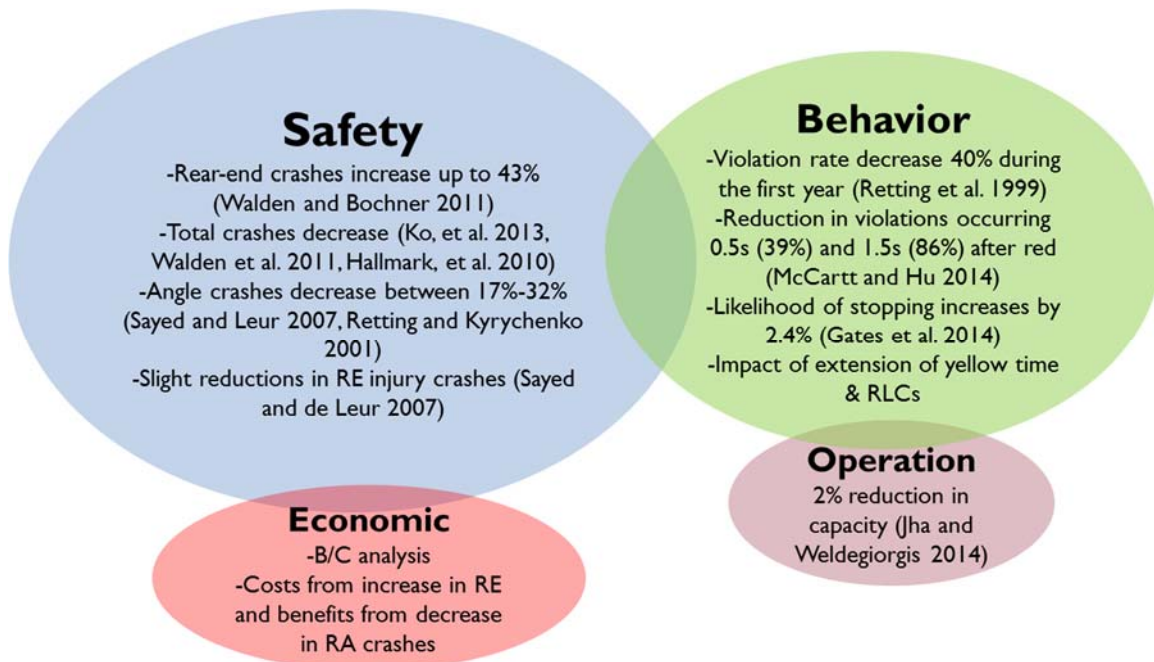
Safety

-Rear-end crashes increase up to 43% (Walden and Bochner 2011)
-Total crashes decrease (Ko, et al. 2013, Walden et al. 2011, Hallmark, et al. 2010)
-Angle crashes decrease between 17%-32% (Sayed and Leur 2007, Retting and Kyrychenko 2001)
-Slight reductions in RE injury crashes (Sayed and de Leur 2007)

Behavior

-Violation rate decrease 40% during the first year (Retting et al. 1999)
-Reduction in violations occurring 0.5s (39%) and 1.5s (86%) after red (McCartt and Hu 2014)
-Likelihood of stopping increases by 2.4% (Gates et al. 2014)
-Impact of extension of yellow time & RLCs

Operation

2% reduction in capacity (Jha and Weldegiorgis 2014)

Economic

-B/C analysis
-Costs from increase in RE and benefits from decrease in RA crashes